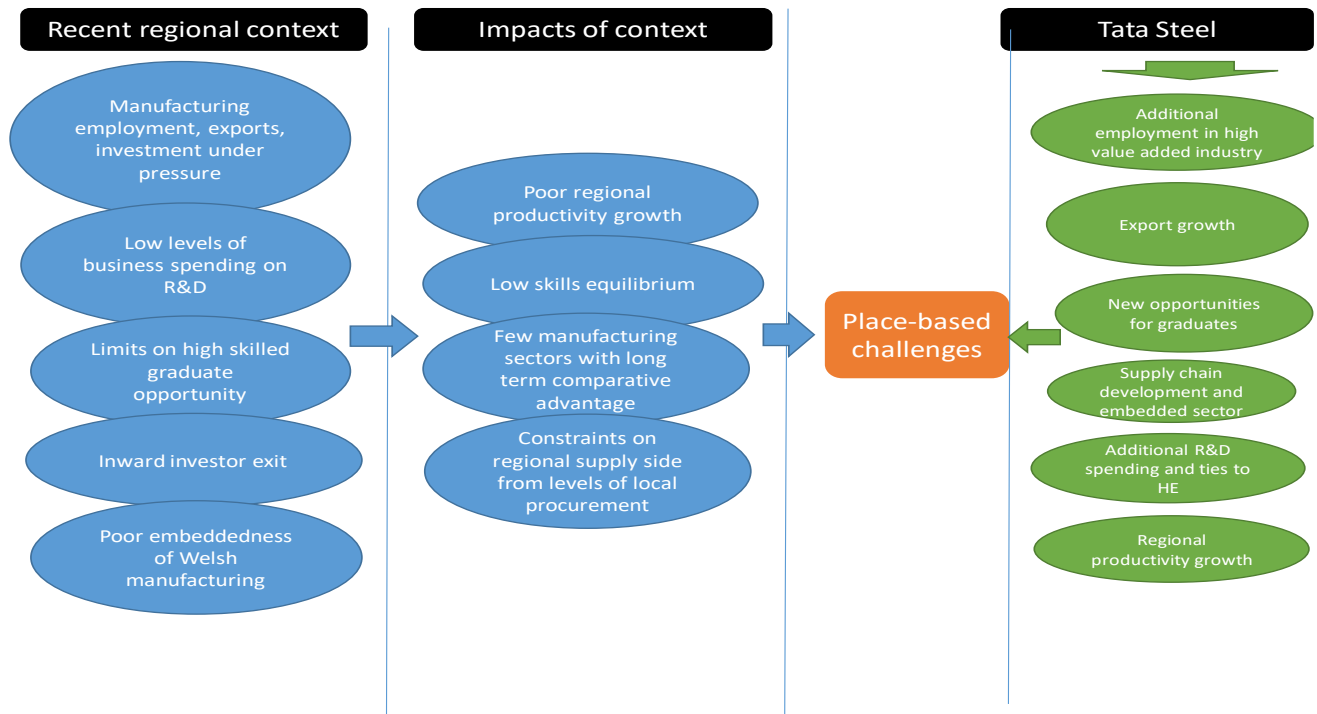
Recent regional context

Manufacturing employment, exports, investment under pressure

Low levels of business spending on R&D

Limits on high skilled graduate opportunity

Inward investor exit

Poor embeddedness of Welsh manufacturing

Impacts of context

Poor regional productivity growth

Low skills equilibrium

Few manufacturing sectors with long term comparative advantage

Constraints on regional supply side from levels of local procurement

Place-based challenges

Tata Steel

Additional employment in high value added industry

Export growth

New opportunities for graduates

Supply chain development and embedded sector

Additional R&D spending and ties to HE

Regional productivity growth